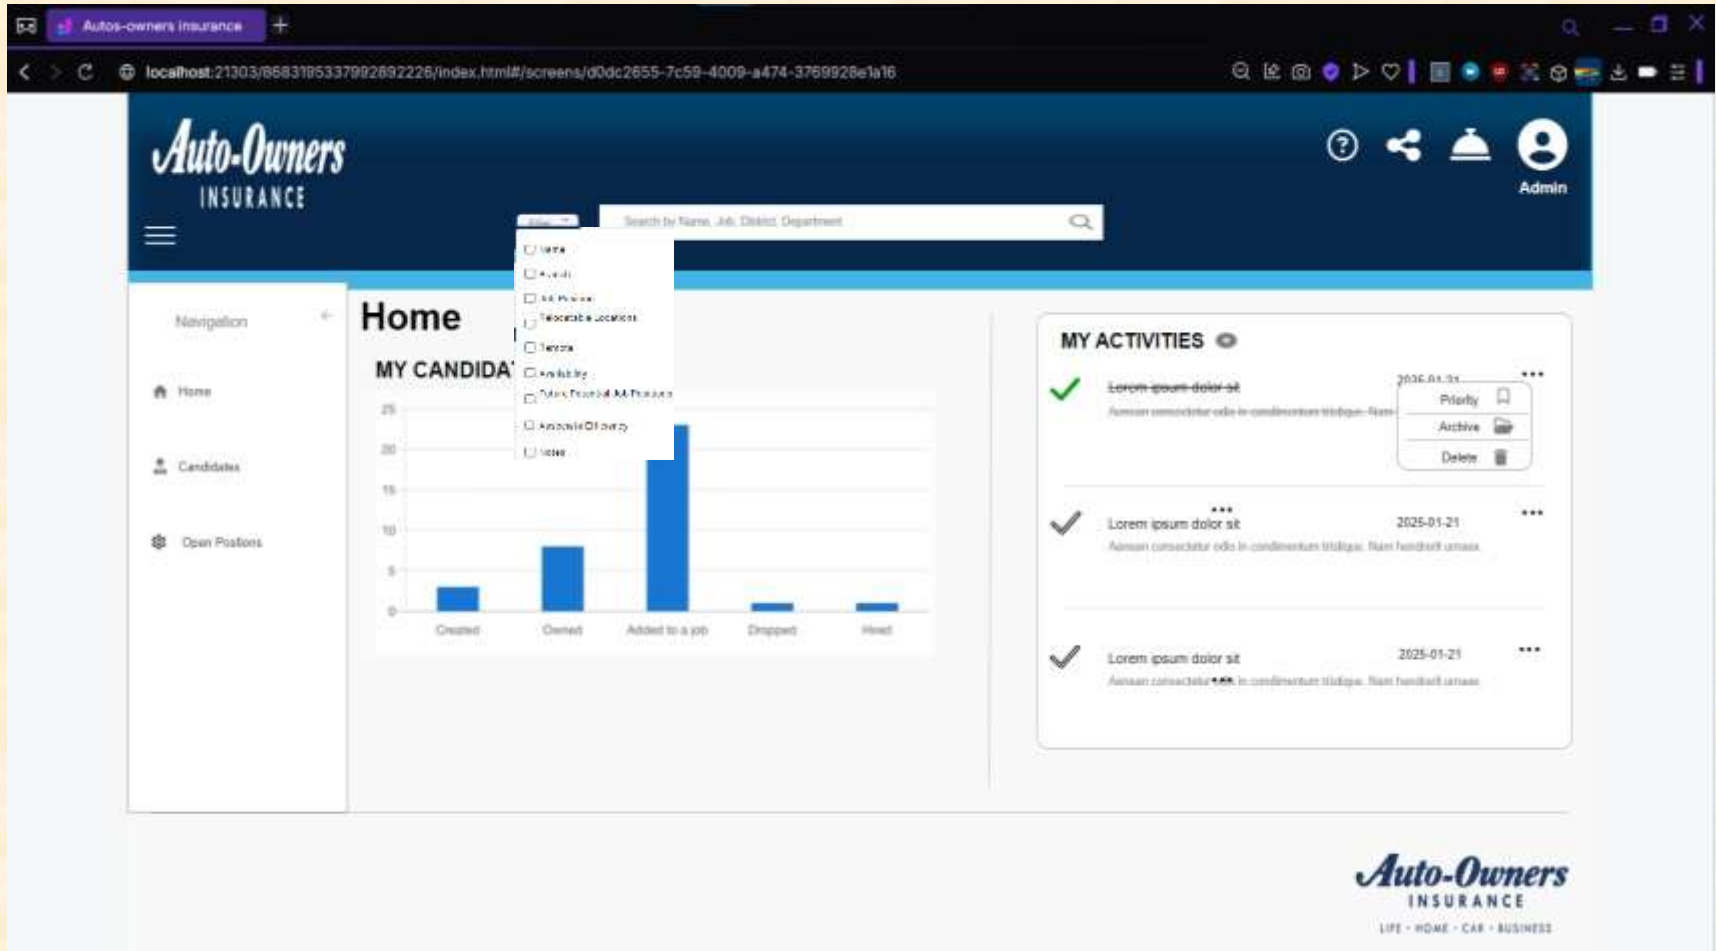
Autos-owners insurance

localhost:21303/868319533799289226/index.html#/screens/d0dc2655-7c59-4009-a474-3769928e1a16

Auto-Owners
INSURANCE

Admin

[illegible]

Search by Name, Job, District, Department

Name
Awards
Job Position
Relocatable Locations
Tenure
Availability
Future Potential Job Positions
Associate Diversity
Notes

Navigation

Home

Candidates

Open Positions

Home

MY CANDIDA

25
20
15
10
5
0

Created
Owned
Added to a job
Dropped
Hired

MY ACTIVITIES

Lorem ipsum dolor sit
2025-01-21
Aenean consectetur odio in condimentum tristique. Nam
Priority
Archive
Delete

Lorem ipsum dolor sit
2025-01-21
Aenean consectetur odio in condimentum tristique. Nam hendrerit ornare

Lorem ipsum dolor sit
2025-01-21
Aenean consectetur odio in condimentum tristique. Nam hendrerit ornare

Auto-Owners
INSURANCE
LIFE · HOME · CAR · BUSINESS